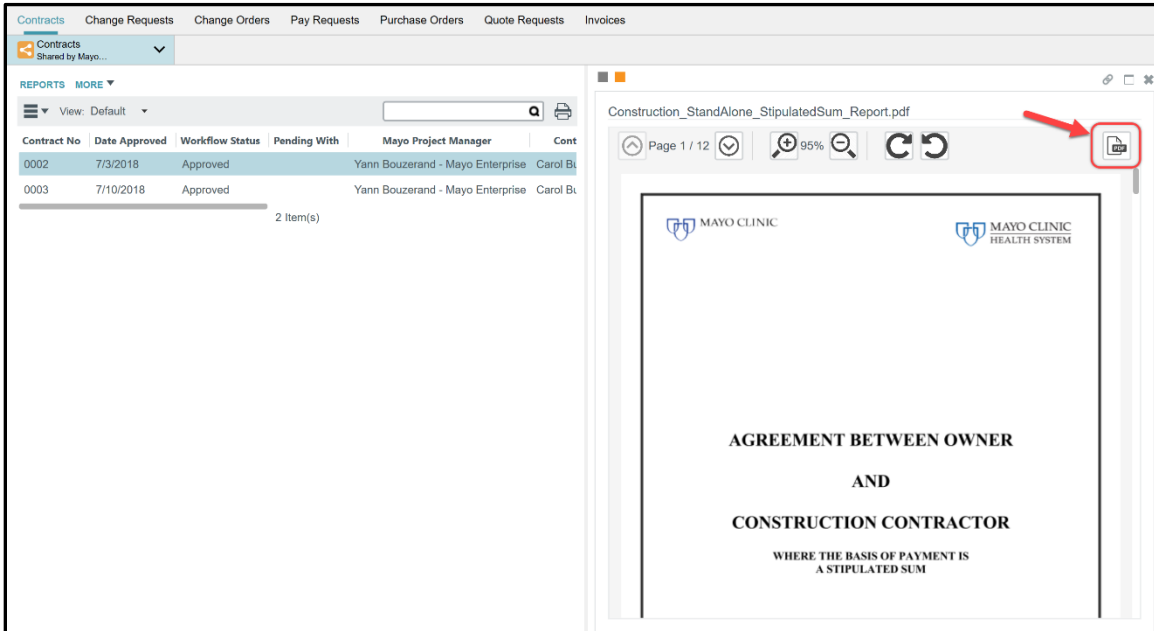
Contracts Change Requests Change Orders Pay Requests Purchase Orders Quote Requests Invoices

Contracts
Shared by Mayo...

REPORTS MORE

View: Default

| Contract No | Date Approved | Workflow Status | Pending With | Mayo Project Manager | Cont |
|---|---|---|---|---|---|
| 0002 | 7/3/2018 | Approved | | Yann Bouzerand - Mayo Enterprise | Carol Bu |
| 0003 | 7/10/2018 | Approved | | Yann Bouzerand - Mayo Enterprise | Carol Bu |

2 Item(s)

Construction_StandAlone_StipulatedSum_Report.pdf

Page 1 / 12 95%

PDF

MAYO CLINIC

MAYO CLINIC
HEALTH SYSTEM

AGREEMENT BETWEEN OWNER

AND

CONSTRUCTION CONTRACTOR

WHERE THE BASIS OF PAYMENT IS
A STIPULATED SUM